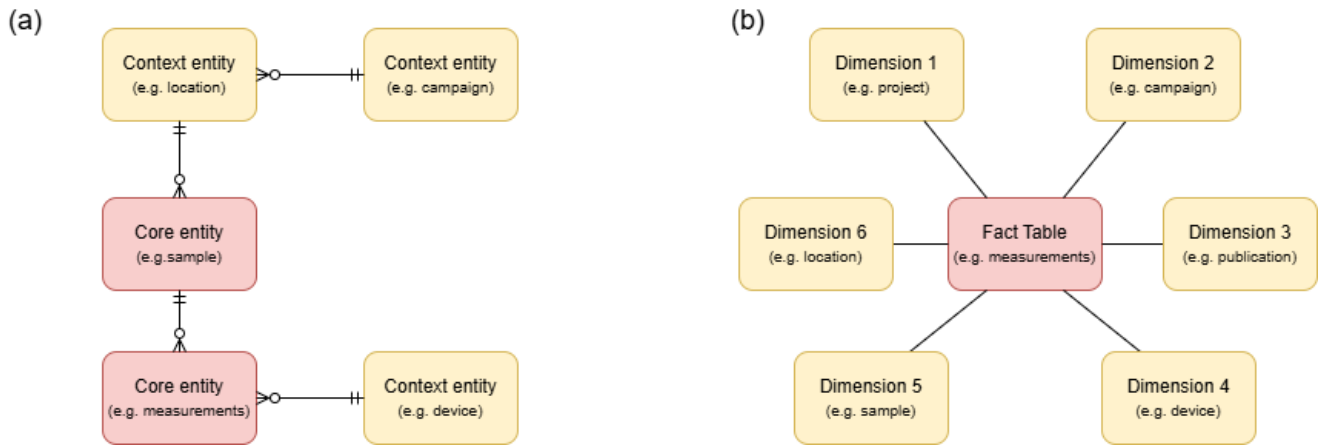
(a)

Context entity
(e.g. location)

Context entity
(e.g. campaign)

Core entity
(e.g.sample)

Core entity
(e.g. measurements)

Context entity
(e.g. device)

(b)

Dimension 1
(e.g. project)

Dimension 2
(e.g. campaign)

Dimension 6
(e.g. location)

Fact Table
(e.g. measurements)

Dimension 3
(e.g. publication)

Dimension 5
(e.g. sample)

Dimension 4
(e.g. device)